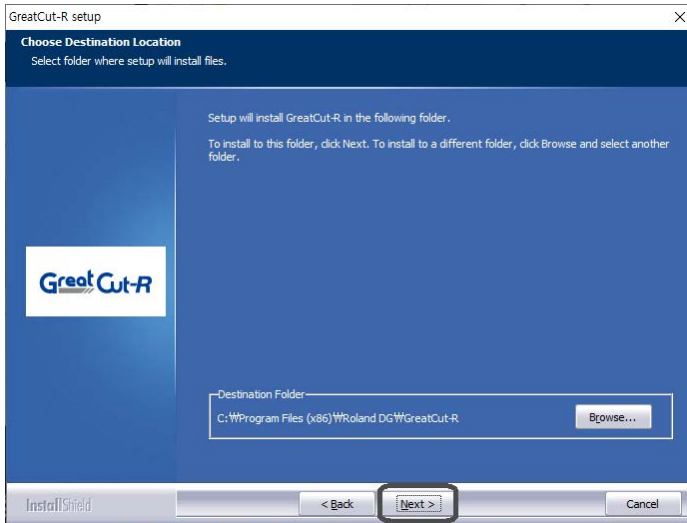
GreatCut-R setup

Choose Destination Location

Select folder where setup will install files.

Setup will install GreatCut-R in the following folder.

To install to this folder, click Next. To install to a different folder, click Browse and select another folder.

GreatCut-R

Destination Folder

C:₩Program Files (x86)₩Roland DG₩GreatCut-R

Browse...

InstallShield

< Back

Next >

Cancel